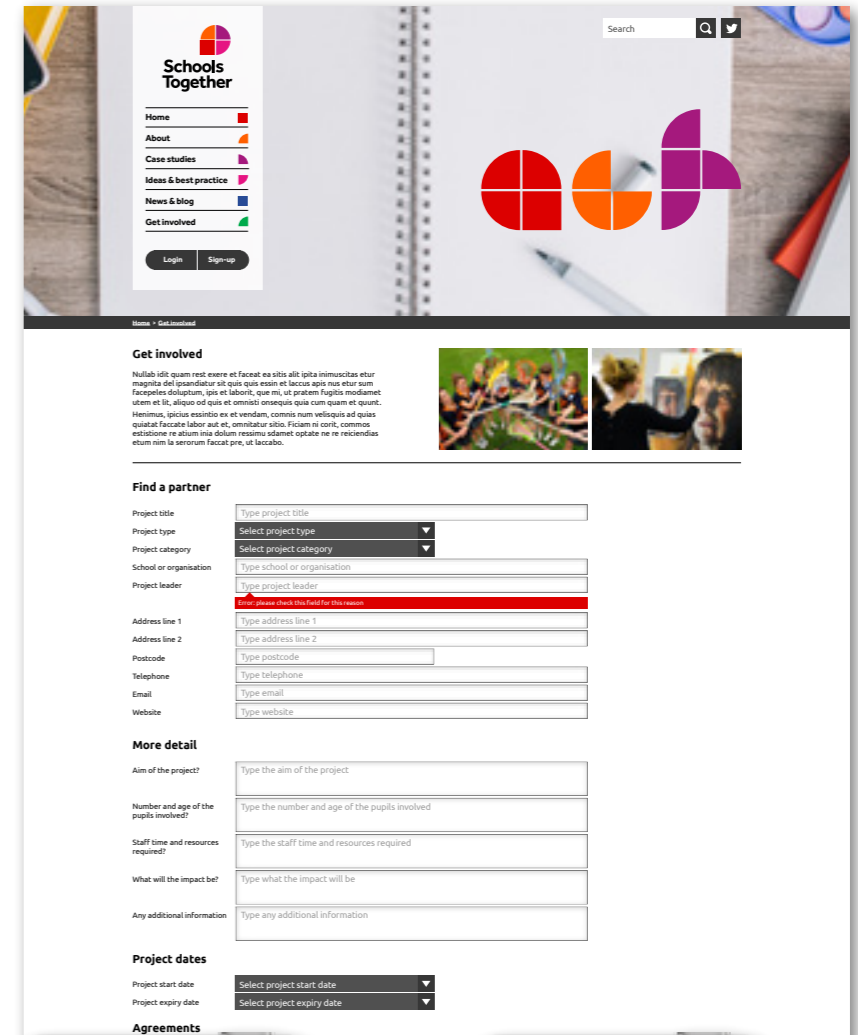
Schools Together

Home
About
Case studies
Ideas & best practice
News & blog
Get involved

Login Sign-up

Search

Home > Get involved

Get involved

Nullab idit quam rest exere et faceat ea sitis alit ipita inimuscitas etur magnita del ipsandiatur sit quis quis essin et laccus apis nus etur sum facepeles doluptum, ipis et laborit, que mi, ut pratem fugitis modiamet utem et lit, aliquo od quis et omnisti onsequis quia cum quam et quunt.

Henimus, ipicius essintio ex et vendam, comnis num velisquis ad quias quiatat faccate labor aut et, omnitatur sitio. Ficiam ni corit, commos estistione re atium inia dolum ressimu sdamet optate ne re reiciendias etum nim la serorum faccat pre, ut laccabo.

Find a partner

Project title Type project title
Project type Select project type
Project category Select project category
School or organisation Type school or organisation
Project leader Type project leader
Error: please check this field for this reason
Address line 1 Type address line 1
Address line 2 Type address line 2
Postcode Type postcode
Telephone Type telephone
Email Type email
Website Type website

More detail

Aim of the project? Type the aim of the project
Number and age of the pupils involved? Type the number and age of the pupils involved
Staff time and resources required? Type the staff time and resources required
What will the impact be? Type what the impact will be
Any additional information Type any additional information

Project dates

Project start date Select project start date
Project expiry date Select project expiry date

Agreements